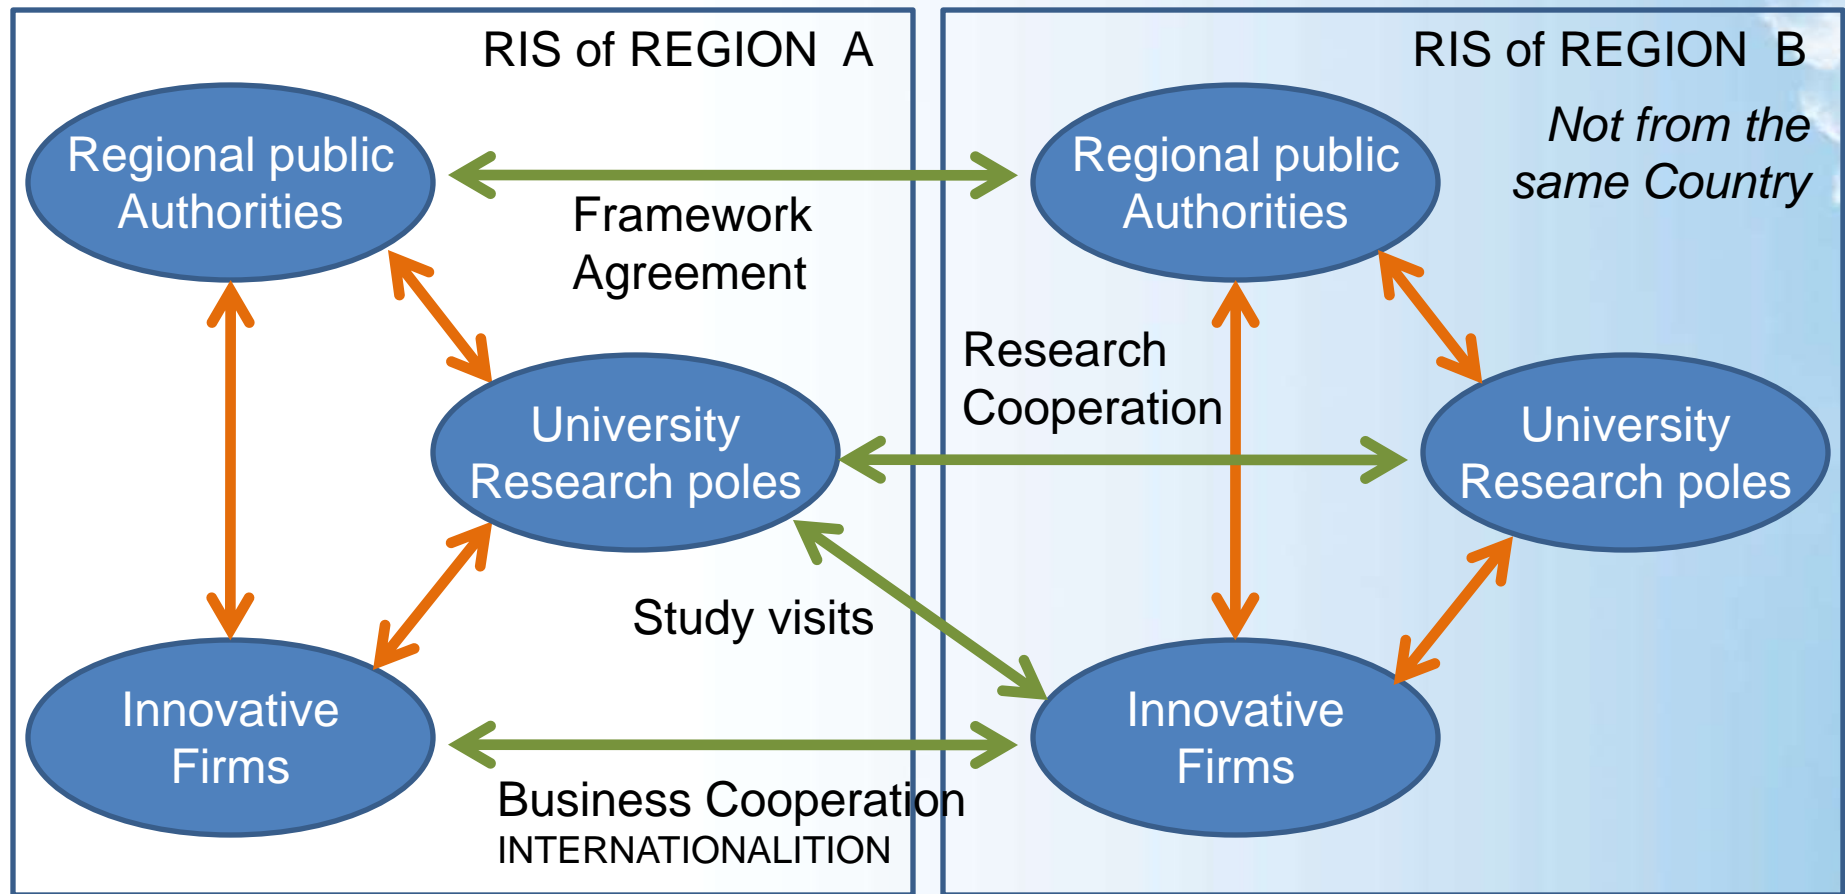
RIS of REGION A

RIS of REGION B

Not from the same Country

Regional public Authorities

Framework Agreement

Regional public Authorities

Research Cooperation

University Research poles

University Research poles

Study visits

Innovative Firms

Innovative Firms

Business Cooperation

INTERNATIONALITION